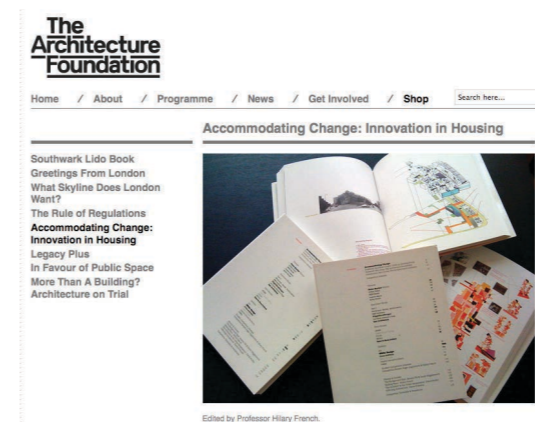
The Architecture Foundation

Home / About / Programme / News / Get Involved / Shop

Search here...

Accommodating Change: Innovation in Housing

Southwark Lido Book
Greetings From London
What Skyline Does London Want?
The Rule of Regulations
Accommodating Change: Innovation in Housing
Legacy Plus
In Favour of Public Space
More Than A Building?
Architecture on Trial

Edited by Professor Hilary French.